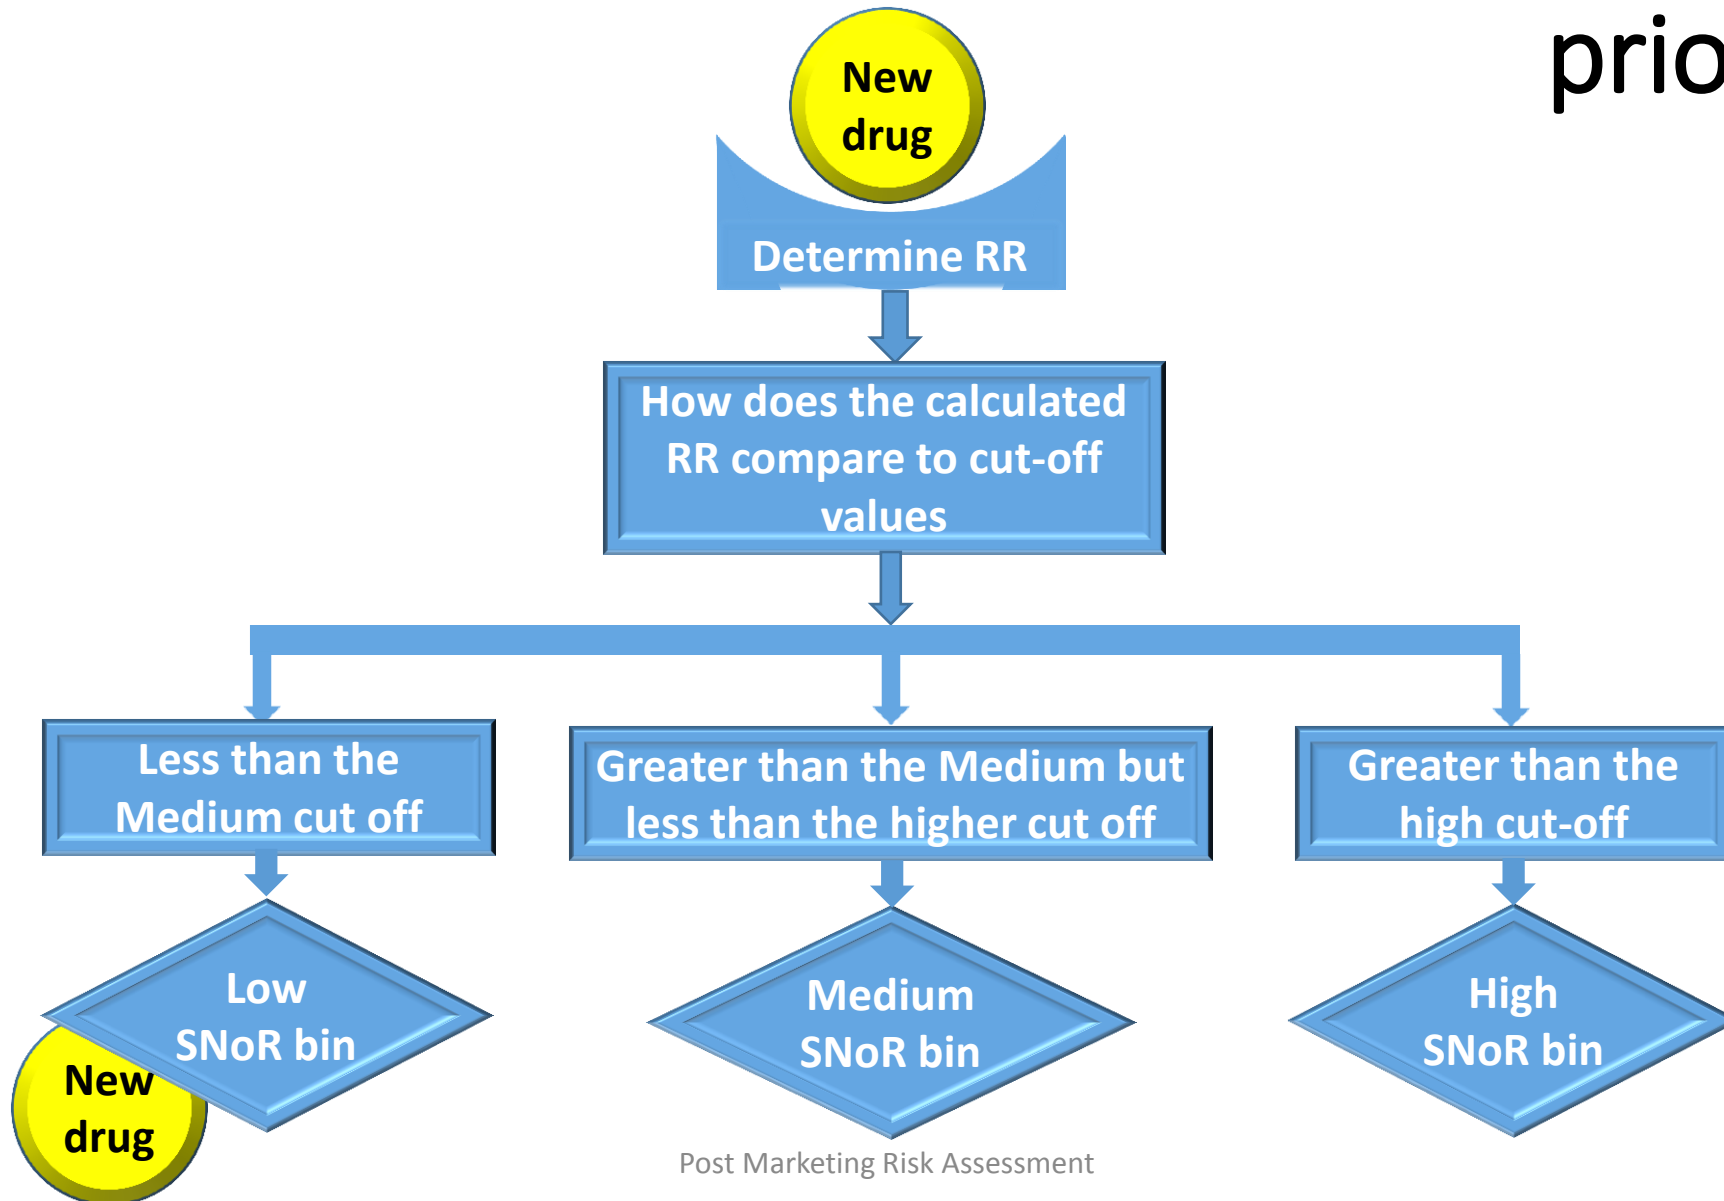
prio

New drug

Determine RR

How does the calculated RR compare to cut-off values

Less than the Medium cut off

Greater than the Medium but less than the higher cut off

Greater than the high cut-off

Low SNoR bin

Medium SNoR bin

High SNoR bin

New drug

Post Marketing Risk Assessment